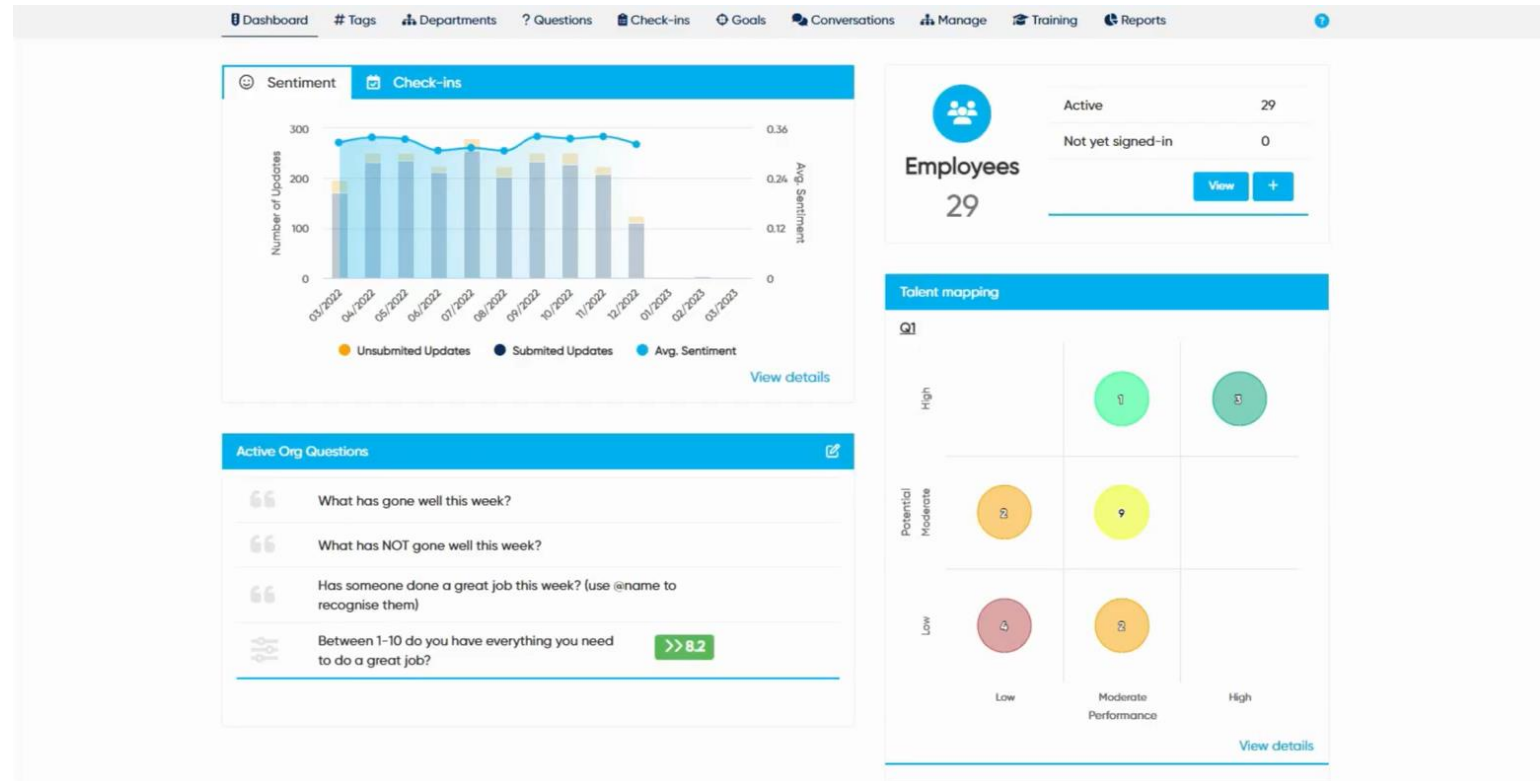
Dashboard # Tags Departments ? Questions Check-ins Goals Conversations Manage Training Reports ?

Sentiment Check-ins

300
200
100
0
Number of Updates

0.36
0.24
0.12
0
Avg. Sentiment

03/2022 04/2022 05/2022 06/2022 07/2022 08/2022 09/2022 10/2022 11/2022 12/2022 01/2023 02/2023 03/2023

Unsubmited Updates Submited Updates Avg. Sentiment

View details

Employees
29

| Active | 29 |
|---|---|
| Not yet signed-in | 0 |

View +

Active Org Questions

What has gone well this week?

What has NOT gone well this week?

Has someone done a great job this week? (use @name to recognise them)

Between 1-10 do you have everything you need to do a great job? >>8.2

Talent mapping

Q1

High
Moderate
Low
Potential

1
3
2
9
4
2

Low Moderate High
Performance

View details